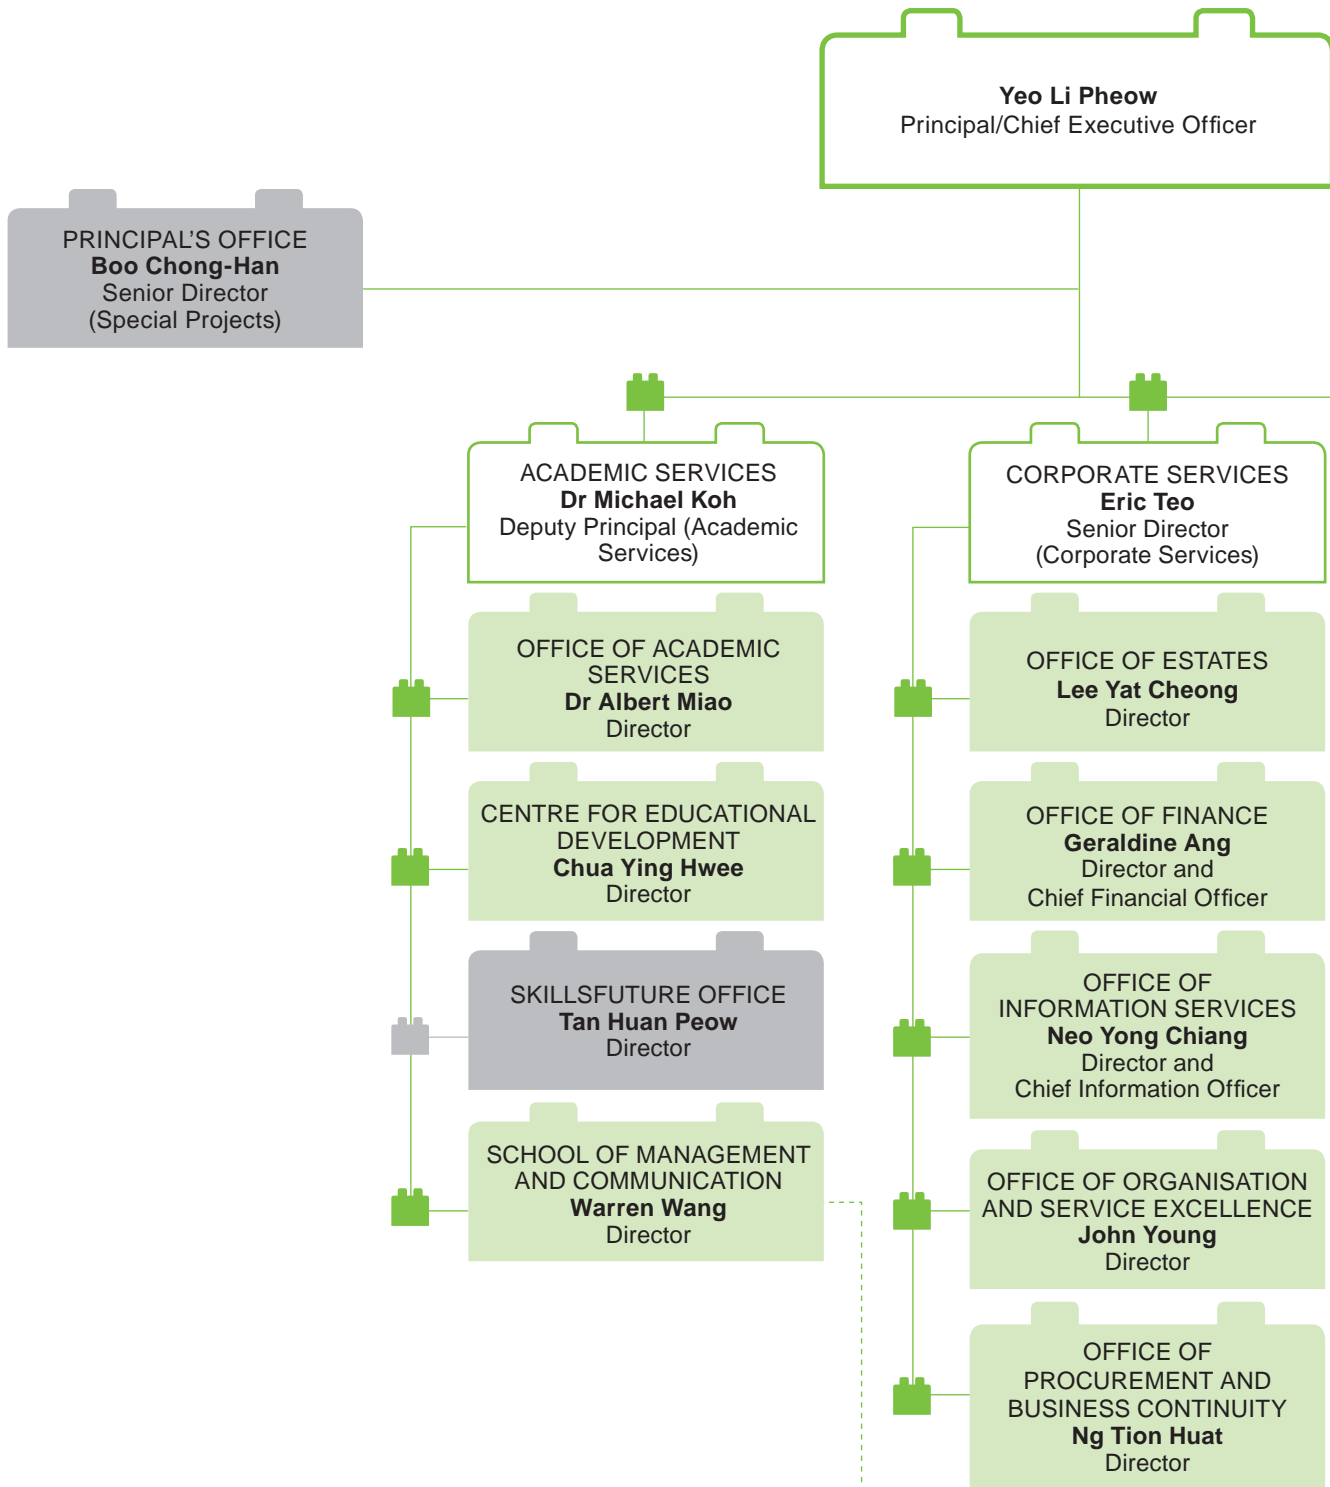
Yeo Li Pheow
Principal/Chief Executive Officer

PRINCIPAL'S OFFICE
Boo Chong-Han
Senior Director
(Special Projects)

ACADEMIC SERVICES
Dr Michael Koh
Deputy Principal (Academic Services)

OFFICE OF ACADEMIC SERVICES
Dr Albert Miao
Director

CENTRE FOR EDUCATIONAL DEVELOPMENT
Chua Ying Hwee
Director

SKILLSFUTURE OFFICE
Tan Huan Peow
Director

SCHOOL OF MANAGEMENT AND COMMUNICATION
Warren Wang
Director

CORPORATE SERVICES
Eric Teo
Senior Director
(Corporate Services)

OFFICE OF ESTATES
Lee Yat Cheong
Director

OFFICE OF FINANCE
Geraldine Ang
Director and
Chief Financial Officer

OFFICE OF INFORMATION SERVICES
Neo Yong Chiang
Director and
Chief Information Officer

OFFICE OF ORGANISATION AND SERVICE EXCELLENCE
John Young
Director

OFFICE OF PROCUREMENT AND BUSINESS CONTINUITY
Ng Tion Huat
Director